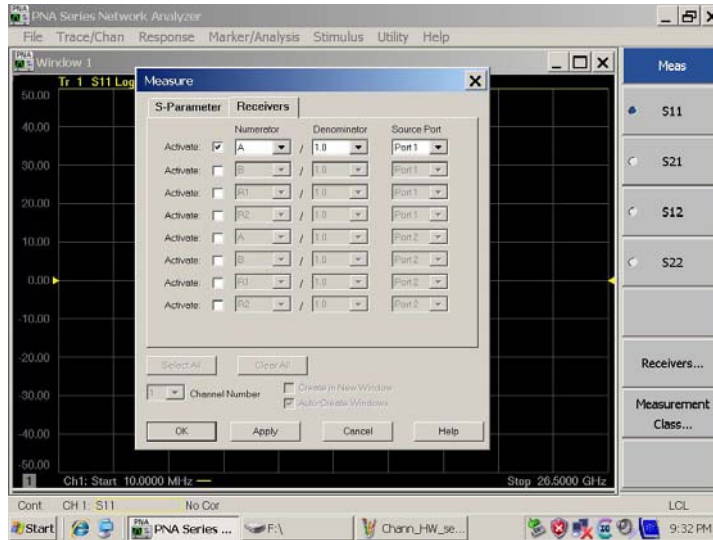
PNA Series Network Analyzer

File Trace/Chan Response Marker/Analysis Stimulus Utility Help

Window 1

Tr 1 S11 Log

Measure

S-Parameter Receivers

| | Numerator | | Denominator | Source Port |
|---|---|---|---|---|
| Activate: ☑ | A | / | 1.0 | Port 1 |
| Activate: ☐ | B | / | 1.0 | Port 1 |
| Activate: ☐ | R1 | / | 1.0 | Port 1 |
| Activate: ☐ | R2 | / | 1.0 | Port 1 |
| Activate: ☐ | A | / | 1.0 | Port 2 |
| Activate: ☐ | B | / | 1.0 | Port 2 |
| Activate: ☐ | R1 | / | 1.0 | Port 2 |
| Activate: ☐ | R2 | / | 1.0 | Port 2 |

Select All Clear All

1 Channel Number

Create in New Window

Auto-Create Windows

OK Apply Cancel Help

50.00
40.00
30.00
20.00
10.00
0.00
-10.00
-20.00
-30.00
-40.00
-50.00

1 Ch1: Start 10.0000 MHz — Stop 26.5000 GHz

Meas

S11

S21

S12

S22

Receivers...

Measurement Class...

Cont. CH 1: S11 No Cor LCL

Start PNA Series ... F:\ Chann_HW_se... 9:32 PM